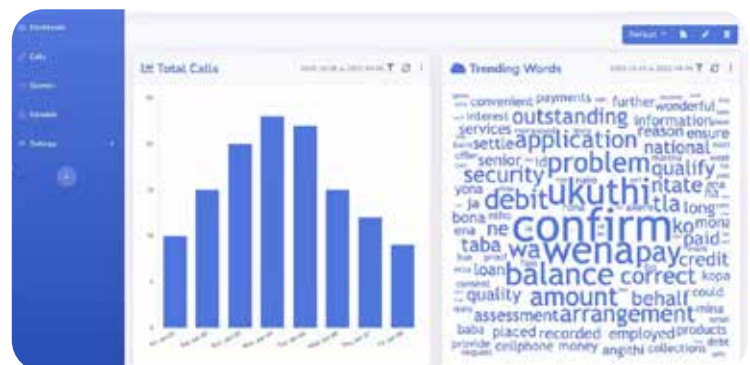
Dashboard
Calls
Queries
Variables
Settings

Default

Total Calls

Trending Words

convenient payments further wonderful
interest information
outstanding
services reason ensure
application
settle national
senior problem qualify
security intate
debit ukuthi tla
yona ja long
bona confirm ko
ena ne mona
taba wa wena pay paid
credit
balance correct kopa
loan
quality amount behalf could
assessment arrangement mina
baba placed recorded employed products
provide cellphone money angithi collections debt